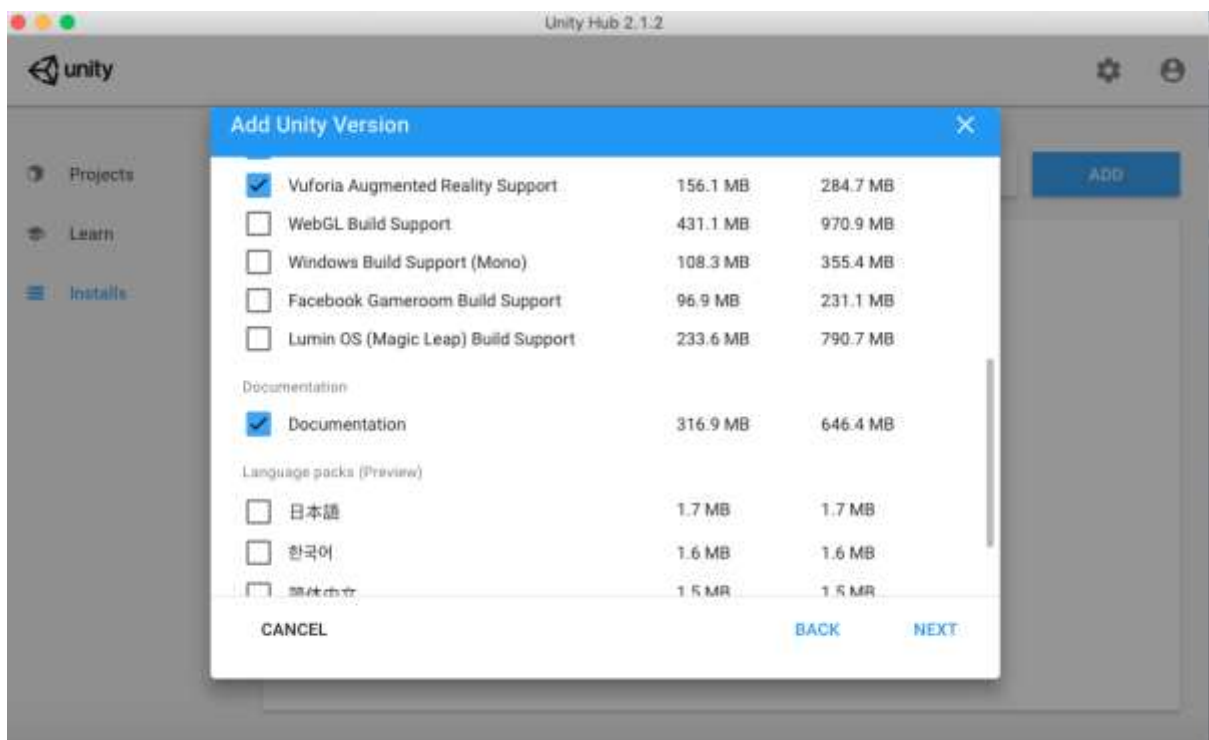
Unity Hub 2.1.2

unity

Projects

Learn

Installs

ADD

Add Unity Version

Vuforia Augmented Reality Support 156.1 MB 284.7 MB

WebGL Build Support 431.1 MB 970.9 MB

Windows Build Support (Mono) 108.3 MB 355.4 MB

Facebook Gameroom Build Support 96.9 MB 231.1 MB

Lumin OS (Magic Leap) Build Support 233.6 MB 790.7 MB

Documentation

Documentation 316.9 MB 646.4 MB

Language packs (Preview)

日本語 1.7 MB 1.7 MB

한국어 1.6 MB 1.6 MB

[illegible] 1.5 MB 1.5 MB

CANCEL

BACK

NEXT